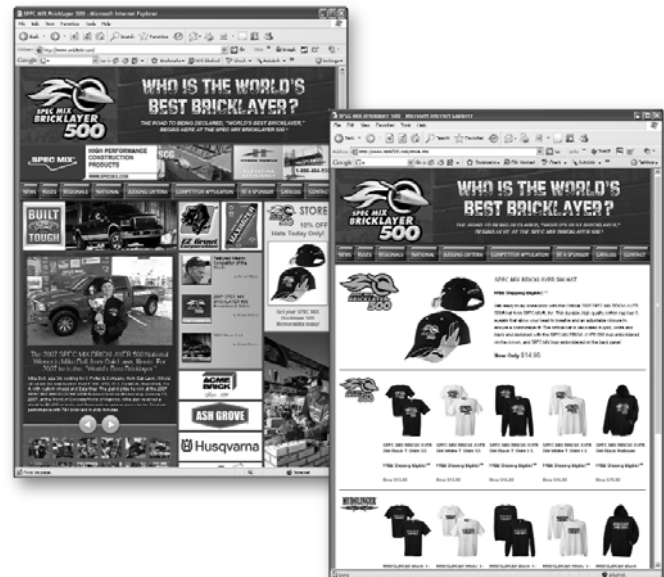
SPEC MIX Bricklayer 500 - Microsoft Internet Explorer
File Edit View Favorites Tools Help
Back Search Favorites
Google
SPEC MIX BRICKLAYER 500
WHO IS THE WORLD'S BEST BRICKLAYER?
SPEC MIX HIGH PERFORMANCE CONSTRUCTION PRODUCTS
NEWS RULES REGIONALS NATIONAL JUDGING CRITERIA COMPETITOR APPLICATION BE A SPONSOR CATALOG CONTACT
BUILT FORD TOUGH
STORE
10% OFF
Hats Today ONLY!
The 2007 SPEC MIX BRICKLAYER 500 National Winner is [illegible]
ARGOS BRICK
ASH GROVE
Husqvarna
Done
Internet

SPEC MIX BRICKLAYER 500 - Microsoft Internet Explorer
File Edit View Favorites Tools Help
Back Search Favorites
Google
SPEC MIX BRICKLAYER 500
WHO IS THE WORLD'S BEST BRICKLAYER?
NEWS RULES REGIONALS NATIONAL JUDGING CRITERIA COMPETITOR APPLICATION BE A SPONSOR CATALOG CONTACT
SPEC MIX BRICKLAYER 500 HAT
FREE Shipping Eligible!
Now Only $14.95
FREE Shipping Eligible!
FREE Shipping Eligible!
FREE Shipping Eligible!
Done
Internet